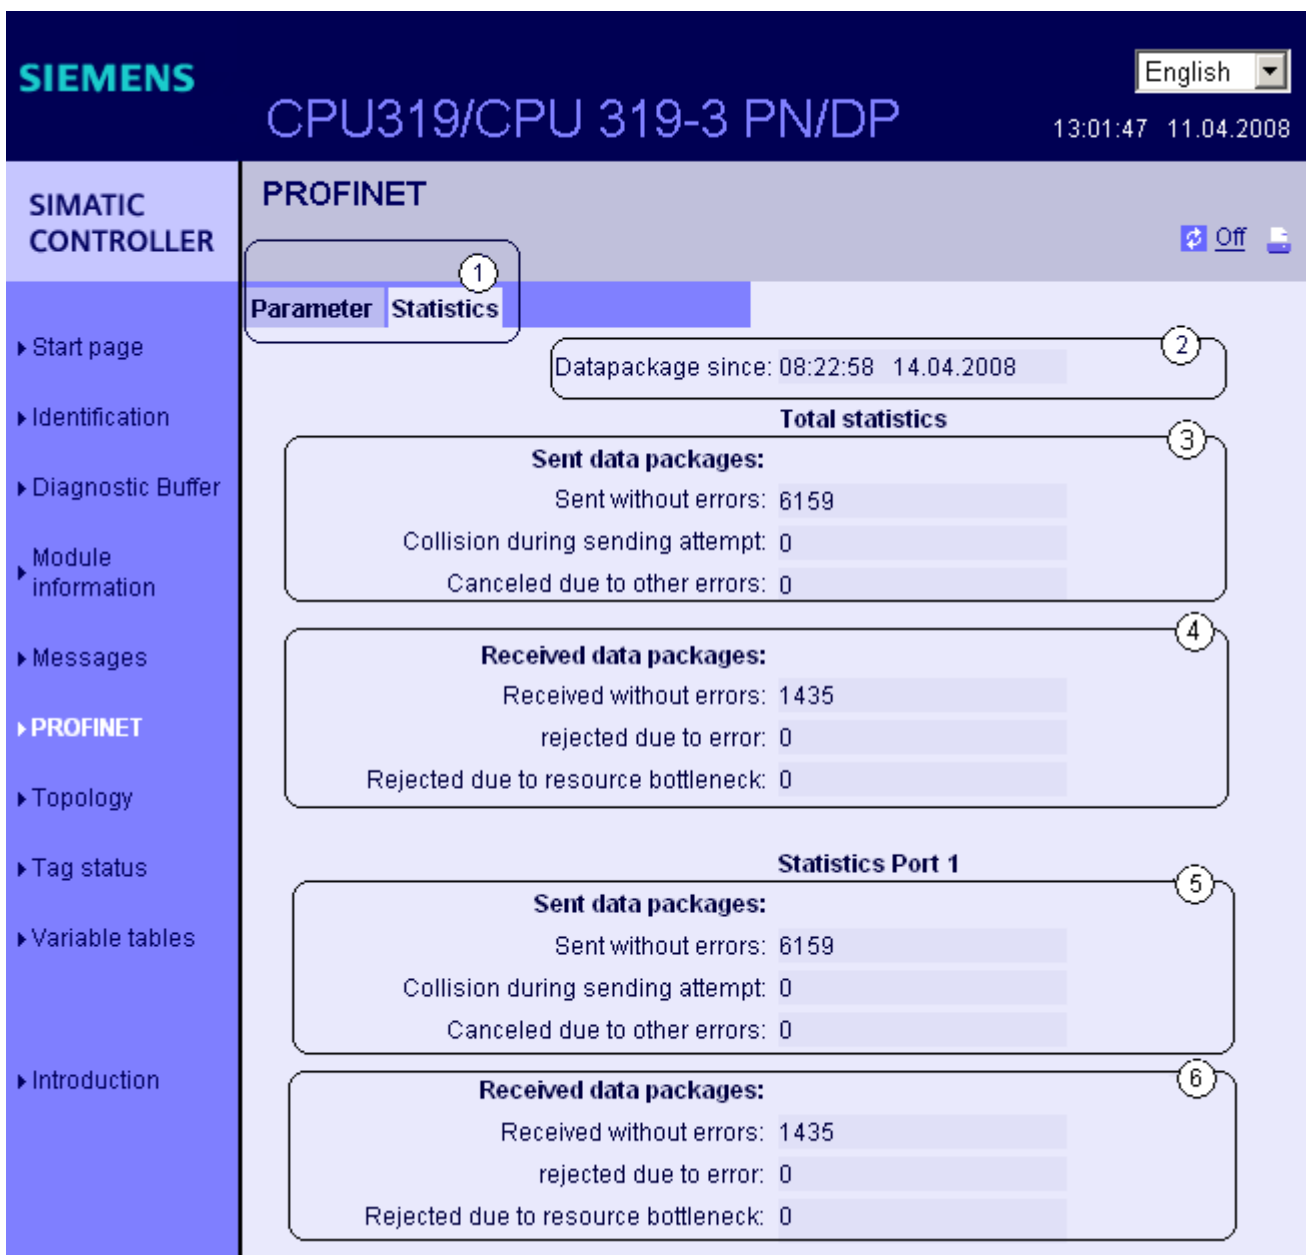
SIEMENS

CPU319/CPU 319-3 PN/DP

English

13:01:47 11.04.2008

SIMATIC CONTROLLER

PROFINET

Off

Start page

Identification

Diagnostic Buffer

Module information

Messages

PROFINET

Topology

Tag status

Variable tables

Introduction

1

Parameter | Statistics

2

Datapackage since: 08:22:58 14.04.2008

Total statistics

3

Sent data packages:

| | |
|---|---|
| Sent without errors: | 6159 |
| Collision during sending attempt: | 0 |
| Canceled due to other errors: | 0 |

4

Received data packages:

| | |
|---|---|
| Received without errors: | 1435 |
| rejected due to error: | 0 |
| Rejected due to resource bottleneck: | 0 |

Statistics Port 1

5

Sent data packages:

| | |
|---|---|
| Sent without errors: | 6159 |
| Collision during sending attempt: | 0 |
| Canceled due to other errors: | 0 |

6

Received data packages:

| | |
|---|---|
| Received without errors: | 1435 |
| rejected due to error: | 0 |
| Rejected due to resource bottleneck: | 0 |